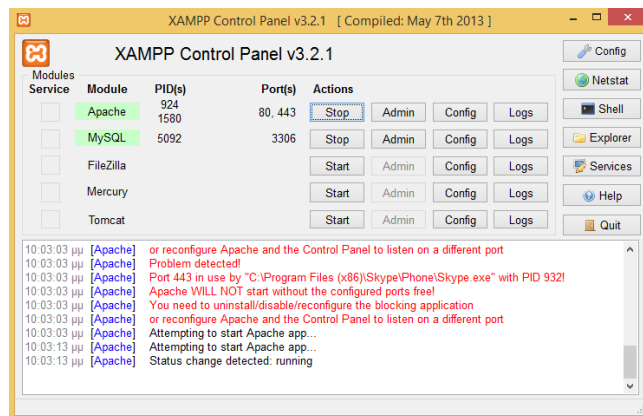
XAMPP Control Panel v3.2.1 [ Compiled: May 7th 2013 ]

XAMPP Control Panel v3.2.1

Config
Netstat
Shell
Explorer
Services
Help
Quit

| Modules Service | Module | PID(s) | Port(s) | Actions | | | |
|---|---|---|---|---|---|---|---|
| | Apache | 924 1580 | 80, 443 | Stop | Admin | Config | Logs |
| | MySQL | 5092 | 3306 | Stop | Admin | Config | Logs |
| | FileZilla | | | Start | Admin | Config | Logs |
| | Mercury | | | Start | Admin | Config | Logs |
| | Tomcat | | | Start | Admin | Config | Logs |

10:03:03 μμ [Apache] or reconfigure Apache and the Control Panel to listen on a different port
10:03:03 μμ [Apache] Problem detected!
10:03:03 μμ [Apache] Port 443 in use by "C:\Program Files (x86)\Skype\Phone\Skype.exe" with PID 932!
10:03:03 μμ [Apache] Apache WILL NOT start without the configured ports free!
10:03:03 μμ [Apache] You need to uninstall/disable/reconfigure the blocking application
10:03:03 μμ [Apache] or reconfigure Apache and the Control Panel to listen on a different port
10:03:03 μμ [Apache] Attempting to start Apache app...
10:03:13 μμ [Apache] Attempting to start Apache app...
10:03:13 μμ [Apache] Status change detected: running